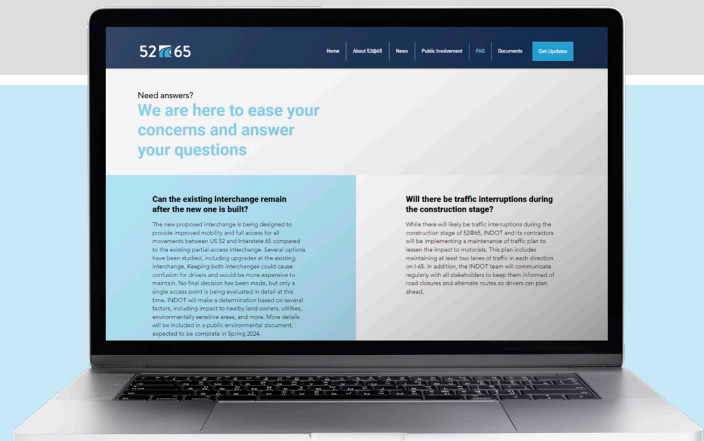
52@65

Home About 52@65 News Public Involvement FAQ Documents Get Updates

Need answers?

We are here to ease your concerns and answer your questions

Can the existing interchange remain after the new one is built?

The new proposed interchange is being designed to provide improved mobility and full access for all movements between US 52 and Interstate 65 compared to the existing partial-access interchange. Several options have been studied, including upgrades at the existing interchange. Keeping both interchanges could cause confusion for drivers and would be more expensive to maintain. No final decision has been made, but only a single access point is being evaluated in detail at this time. INDOT will make a determination based on several factors, including impact to nearby land owners, utilities, environmentally sensitive areas, and more. More details will be included in a public environmental document, expected to be complete in Spring 2024.

Will there be traffic interruptions during the construction stage?

While there will likely be traffic interruptions during the construction stage of 52@65, INDOT and its contractors will be implementing a maintenance of traffic plan to lessen the impact to motorists. This plan includes maintaining at least two lanes of traffic in each direction on I-65. In addition, the INDOT team will communicate regularly with all stakeholders to keep them informed of road closures and alternate routes so drivers can plan ahead.